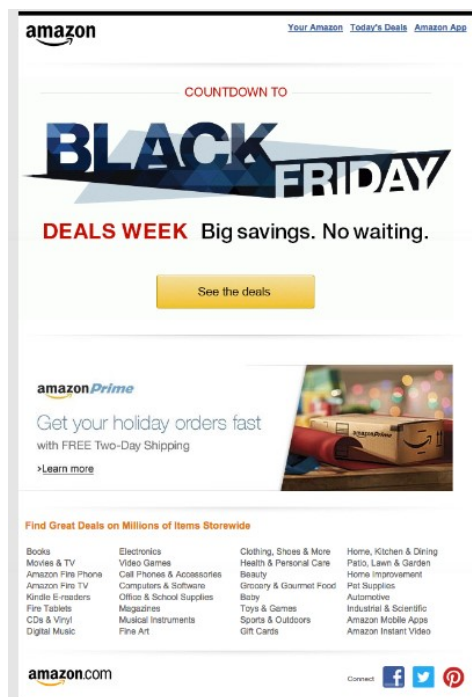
amazon

Your Amazon Today's Deals Amazon App

COUNTDOWN TO

BLACK FRIDAY

DEALS WEEK Big savings. No waiting.

See the deals

amazonPrime

Get your holiday orders fast

with FREE Two-Day Shipping

>Learn more

amazonPrime

Find Great Deals on Millions of Items Storewide

Books
Movies & TV
Amazon Fire Phone
Amazon Fire TV
Kindle E-readers
Fire Tablets
CDs & Vinyl
Digital Music

Electronics
Video Games
Cell Phones & Accessories
Computers & Software
Office & School Supplies
Magazines
Musical Instruments
Fine Art

Clothing, Shoes & More
Health & Personal Care
Beauty
Grocery & Gourmet Food
Baby
Toys & Games
Sports & Outdoors
Gift Cards

Home, Kitchen & Dining
Patio, Lawn & Garden
Home Improvement
Pet Supplies
Automotive
Industrial & Scientific
Amazon Mobile Apps
Amazon Instant Video

amazon.com

Connect